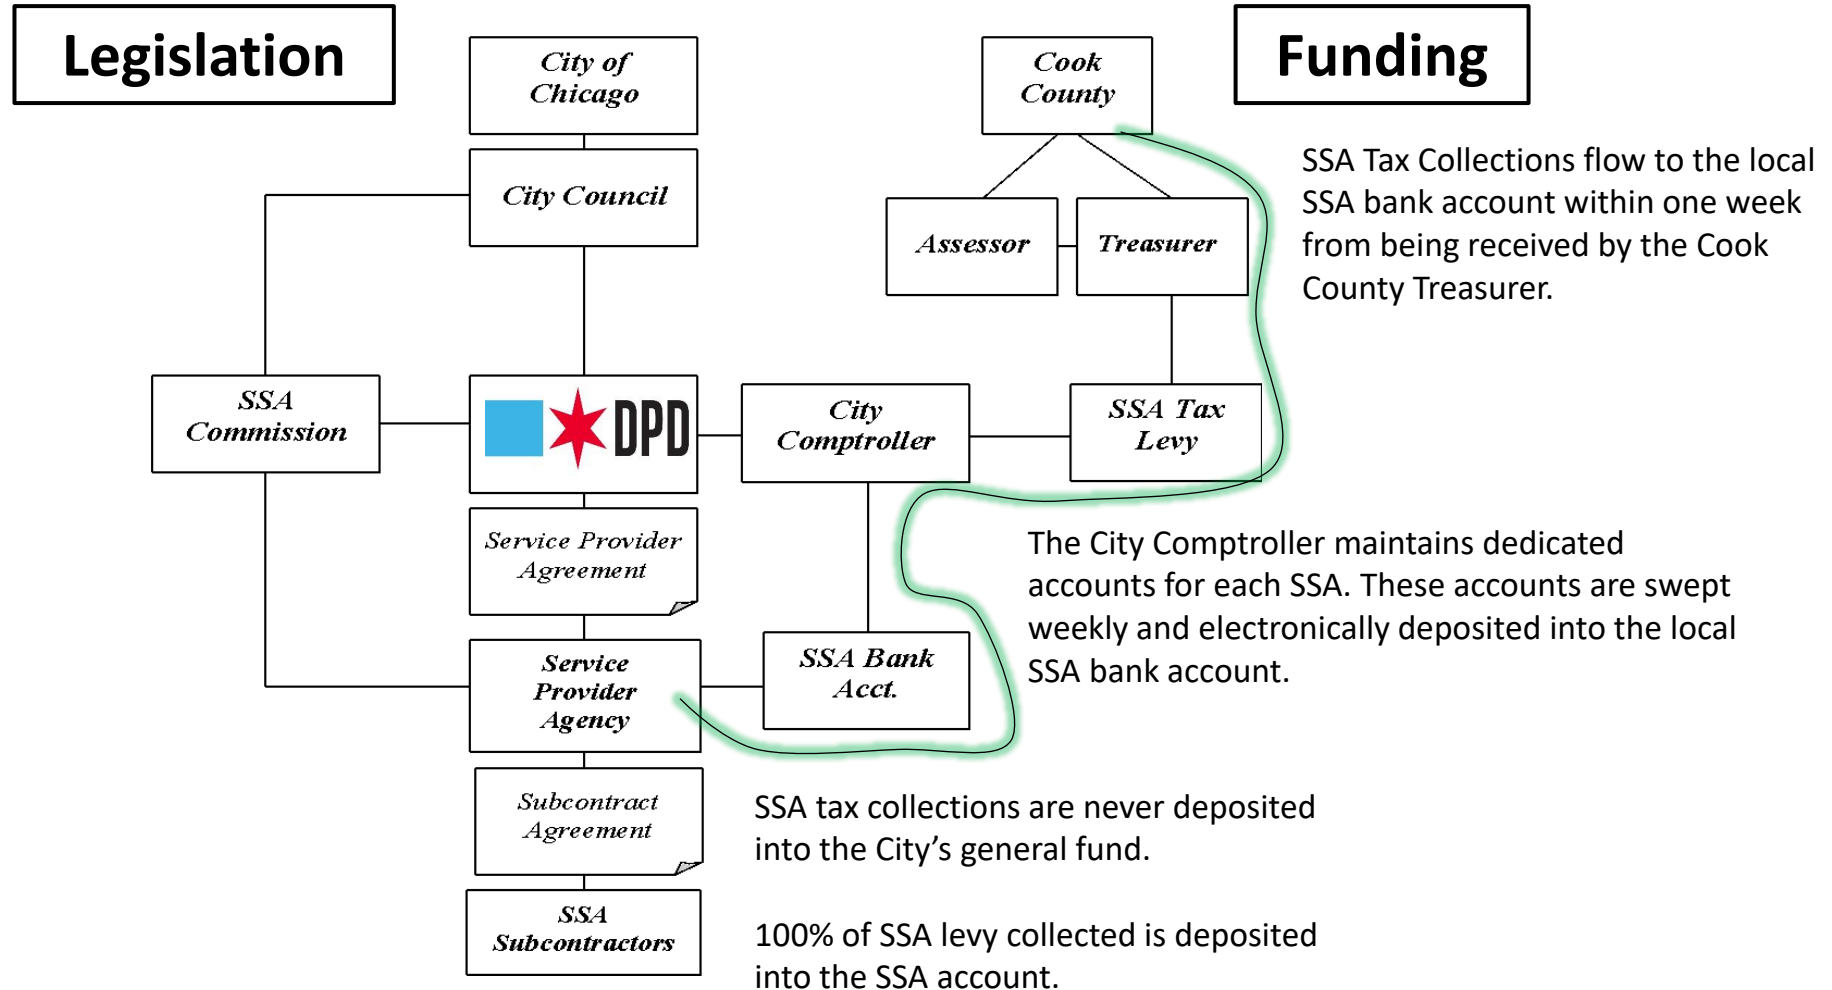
Legislation

City of Chicago

City Council

Cook County

Funding

Assessor

Treasurer

SSA Tax Collections flow to the local SSA bank account within one week from being received by the Cook County Treasurer.

SSA Commission

DPD

City Comptroller

SSA Tax Levy

Service Provider Agreement

The City Comptroller maintains dedicated accounts for each SSA. These accounts are swept weekly and electronically deposited into the local SSA bank account.

Service Provider Agency

SSA Bank Acct.

Subcontract Agreement

SSA tax collections are never deposited into the City's general fund.

SSA Subcontractors

100% of SSA levy collected is deposited into the SSA account.